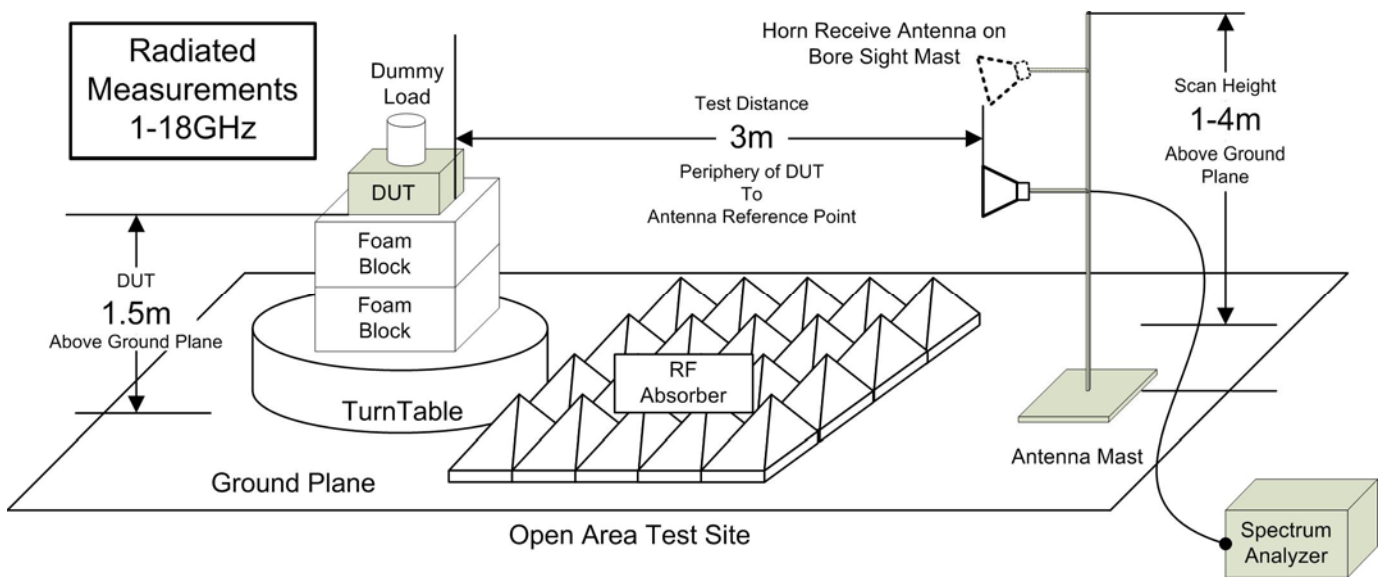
Radiated Measurements 1-18GHz

Dummy Load

DUT

Foam Block

Foam Block

DUT
1.5m
Above Ground Plane

TurnTable

Test Distance
3m
Periphery of DUT
To
Antenna Reference Point

Horn Receive Antenna on Bore Sight Mast

Scan Height
1-4m
Above Ground Plane

RF Absorber

Antenna Mast

Ground Plane

Open Area Test Site

Spectrum Analyzer